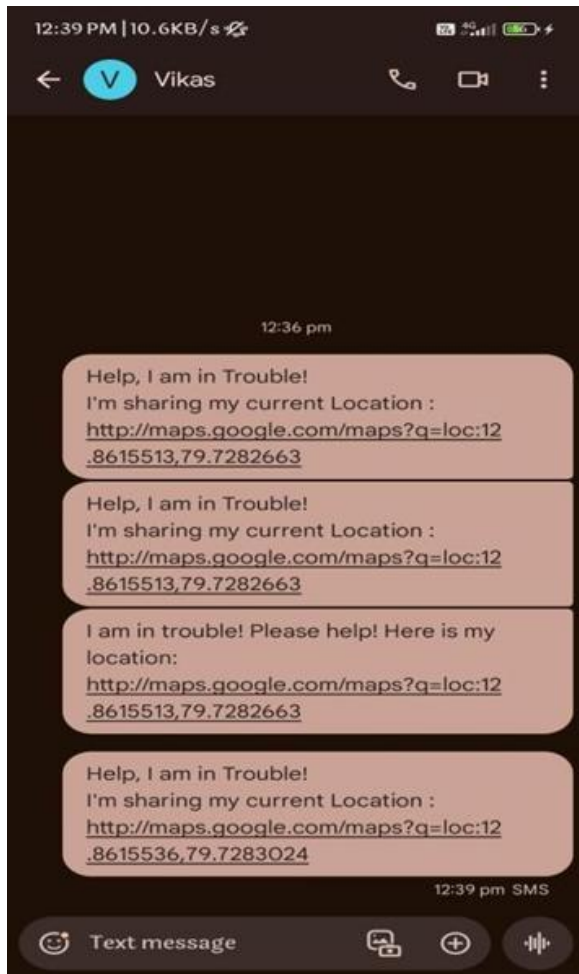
12:39 PM | 10.6KB/s

V Vikas

12:36 pm

Help, I am in Trouble!
I'm sharing my current Location : http://maps.google.com/maps?q=loc:12.8615513,79.7282663

Help, I am in Trouble!
I'm sharing my current Location : http://maps.google.com/maps?q=loc:12.8615513,79.7282663

I am in trouble! Please help! Here is my location: http://maps.google.com/maps?q=loc:12.8615513,79.7282663

Help, I am in Trouble!
I'm sharing my current Location : http://maps.google.com/maps?q=loc:12.8615536,79.7283024

12:39 pm SMS

Text message